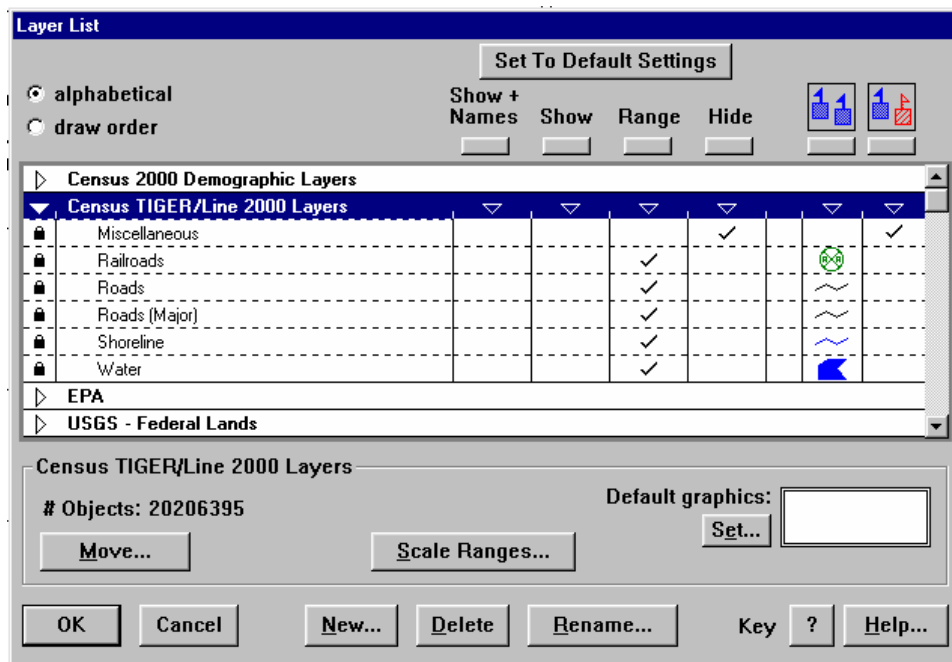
Layer List

Set To Default Settings

alphabetical
draw order

Show + Names
Show
Range
Hide

Census 2000 Demographic Layers
Census TIGER/Line 2000 Layers

| | | | | | | |
|---|---|---|---|---|---|---|
| Miscellaneous | | | | ✓ | | ✓ |
| Railroads | | | ✓ | | | |
| Roads | | | ✓ | | | |
| Roads (Major) | | | ✓ | | | |
| Shoreline | | | ✓ | | | |
| Water | | | ✓ | | | |

EPA
USGS - Federal Lands

Census TIGER/Line 2000 Layers
# Objects: 20206395
Default graphics:
Set...
Move...
Scale Ranges...

OK
Cancel
New...
Delete
Rename...
Key
?
Help...